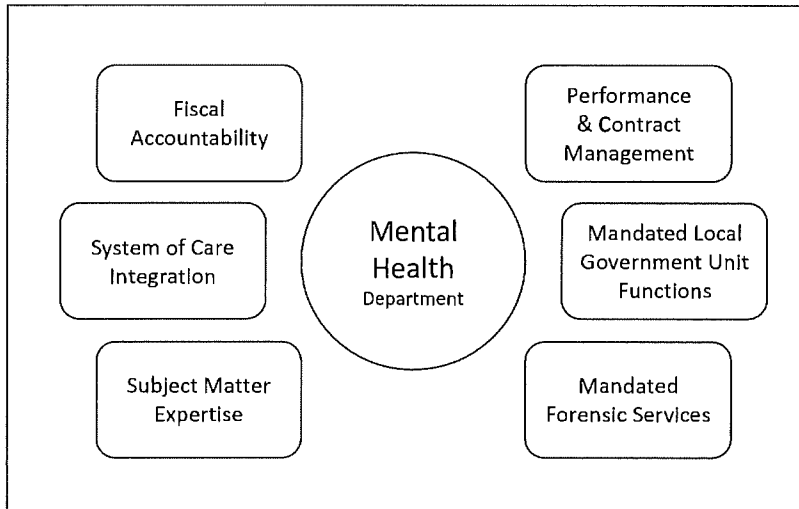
Fiscal Accountability

Performance & Contract Management

System of Care Integration

Mental Health
Department

Mandated Local Government Unit Functions

Subject Matter Expertise

Mandated Forensic Services